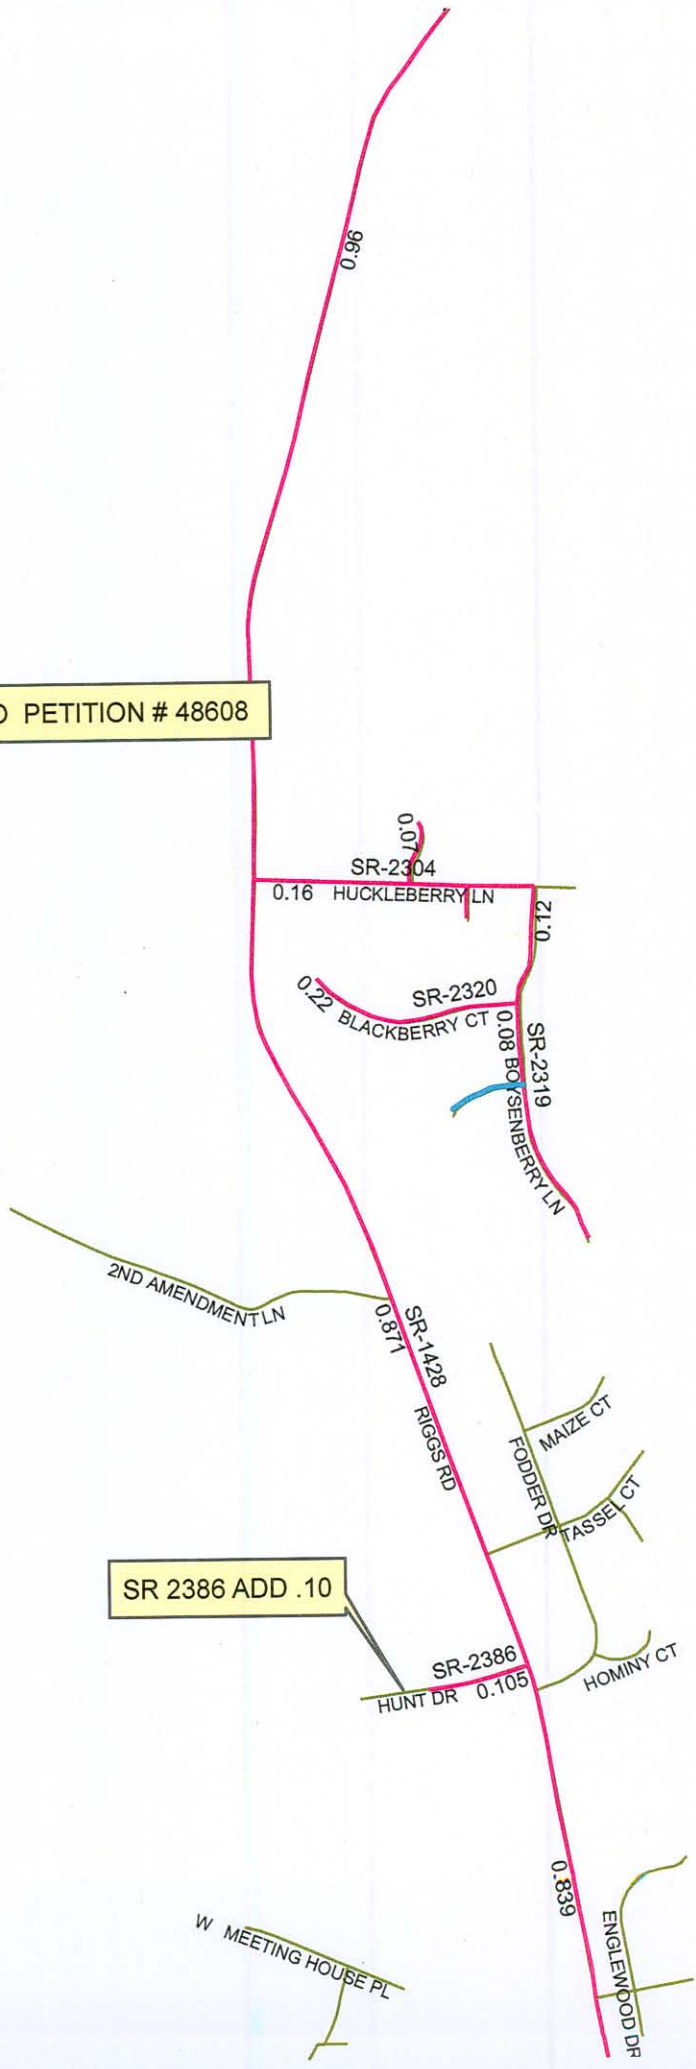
0.96

D PETITION # 48608

0.07

SR-2304

0.16 HUCKLEBERRY LN

0.12

0.22

SR-2320

BLACKBERRY CT

0.08

SR-2319

BOYSENBERRY LN

2ND AMENDMENT LN

0.871

SR-1428

RIGGS RD

MAIZE CT

FODDER DR

TASSEL CT

SR 2386 ADD .10

SR-2386

HUNT DR 0.105

HOMINY CT

0.839

W MEETING HOUSE PL

ENGLEWOOD DR